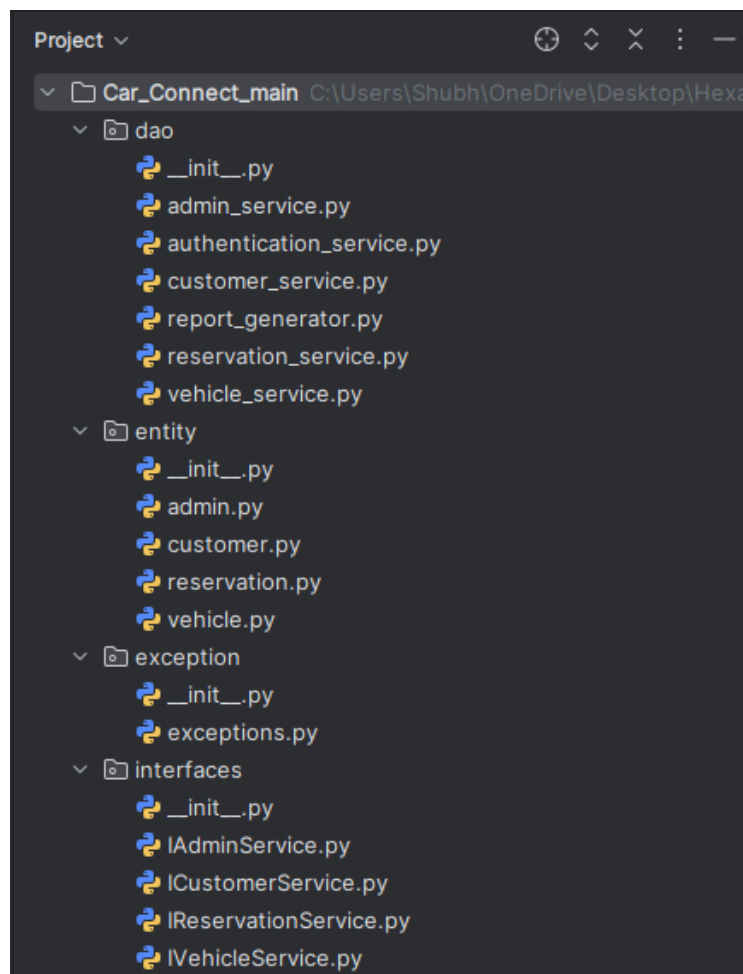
Project

Car_Connect_main C:\Users\Shubh\OneDrive\Desktop\Hexa

dao
__init__.py
admin_service.py
authentication_service.py
customer_service.py
report_generator.py
reservation_service.py
vehicle_service.py

entity
__init__.py
admin.py
customer.py
reservation.py
vehicle.py

exception
__init__.py
exceptions.py

interfaces
__init__.py
IAdminService.py
ICustomerService.py
IReservationService.py
IVehicleService.py